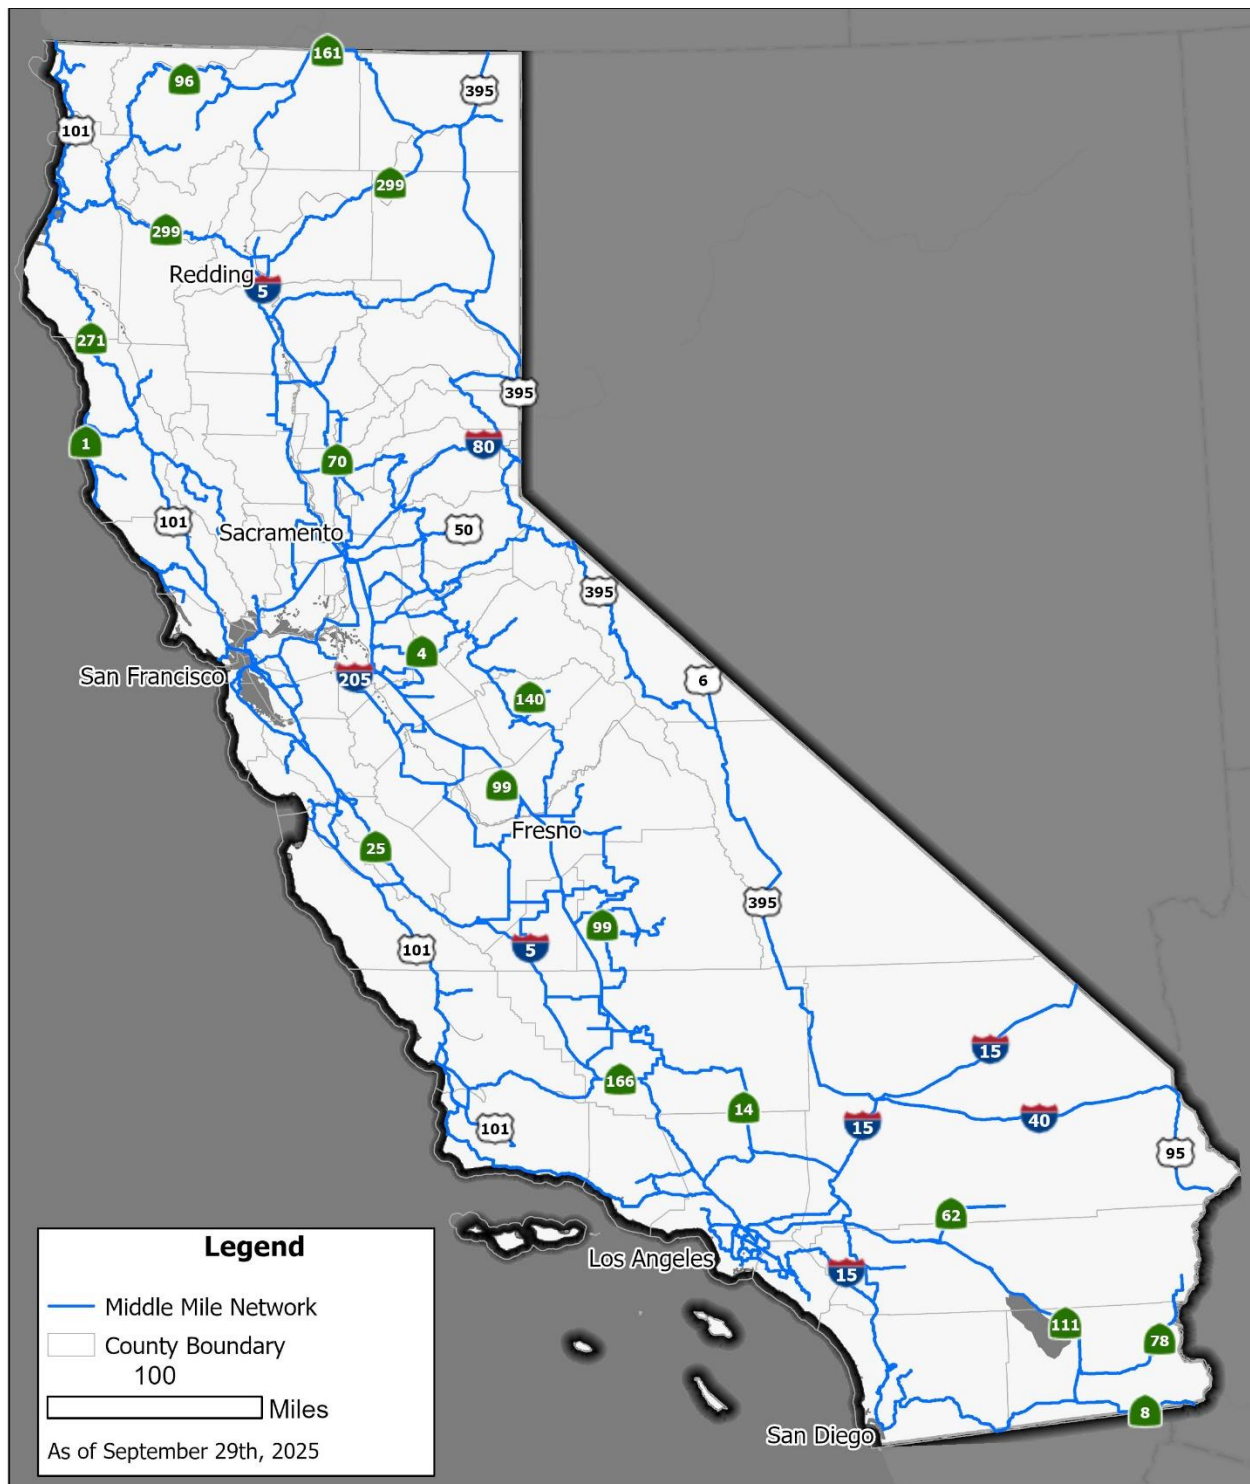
161
96
395
101
299
299
Redding
5
271
395
1
80
70
101
50
Sacramento
395
4
San Francisco
205
6
140
99
Fresno
25
395
99
101
5
15
166
14
40
15
101
95
62
Los Angeles
15
111
78
8
San Diego

Legend
Middle Mile Network
County Boundary
100
Miles
As of September 29th, 2025